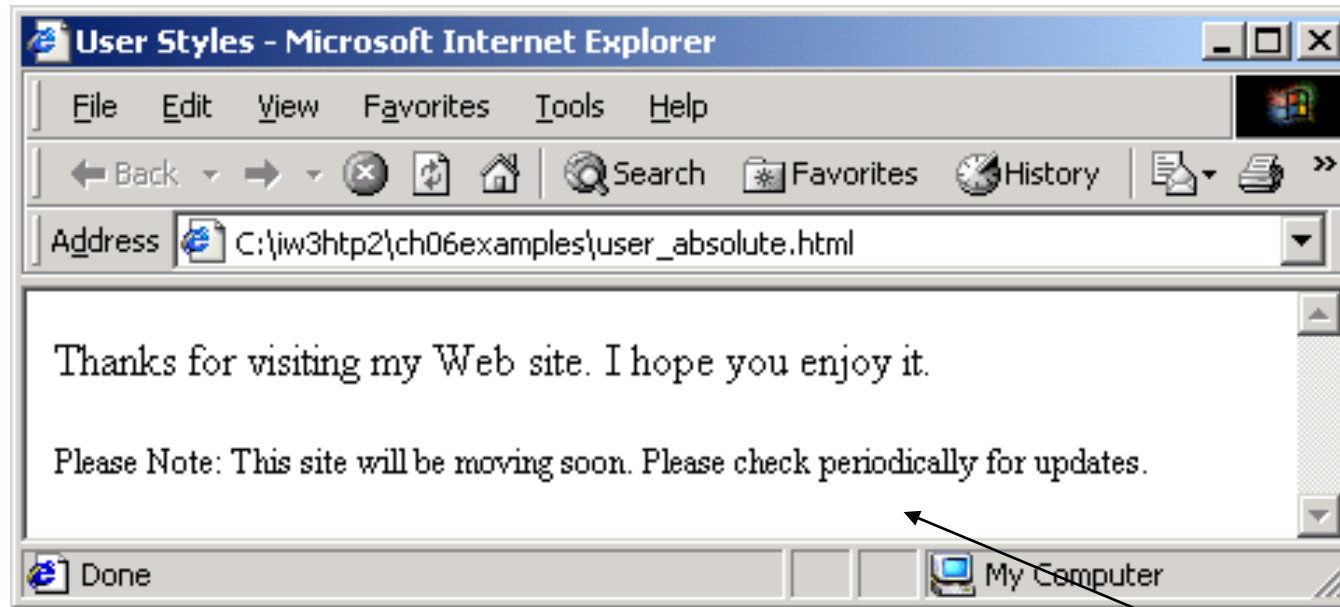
User Styles - Microsoft Internet Explorer

File Edit View Favorites Tools Help

Back Search Favorites History

Address C:\iw3htp2\ch06examples\user_absolute.html

Thanks for visiting my Web site. I hope you enjoy it.

Please Note: This site will be moving soon. Please check periodically for updates.

Done My Computer